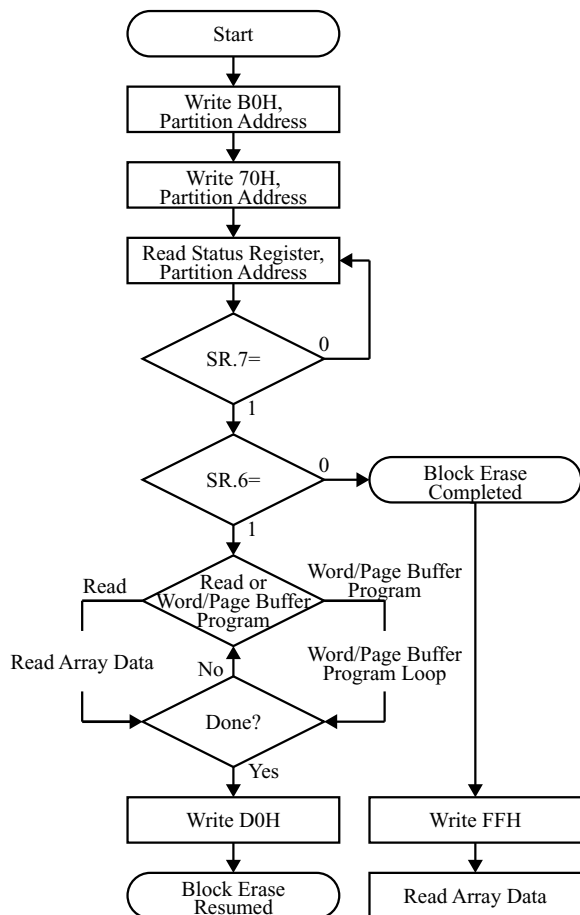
Start

Write B0H, Partition Address

Write 70H, Partition Address

Read Status Register, Partition Address

SR.7=

0

1

SR.6=

0

Block Erase Completed

1

Read

Read or Word/Page Buffer Program

Word/Page Buffer Program

Read Array Data

No

Word/Page Buffer Program Loop

Done?

Yes

Write D0H

Write FFH

Block Erase Resumed

Read Array Data